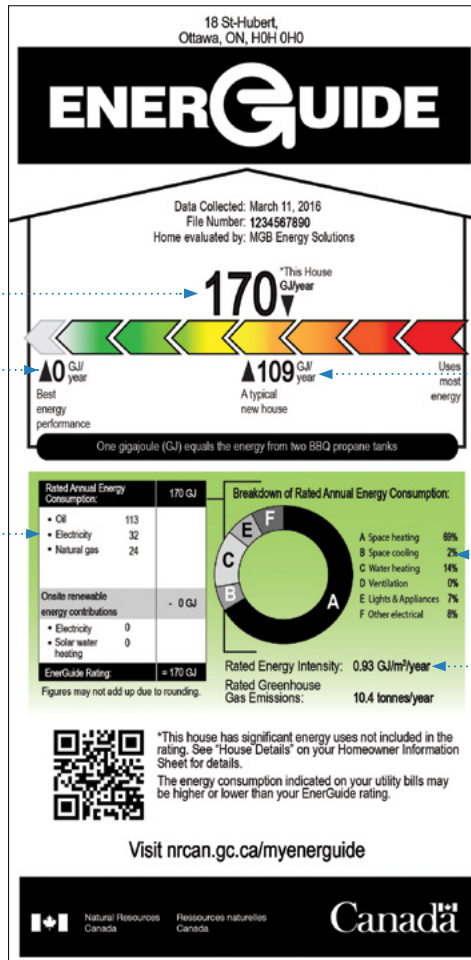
18 St-Hubert,
Ottawa, ON, H0H 0H0

ENERGUIDE

Data Collected: March 11, 2016
File Number: 1234567890
Home evaluated by: MGB Energy Solutions

170 GJ/year
*This House

0 GJ/year
Best energy performance

109 GJ/year
A typical new house

Uses most energy

One gigajoule (GJ) equals the energy from two BBQ propane tanks

| Rated Annual Energy Consumption: | 170 GJ |
|---|---|
| • Oil 113<br>• Electricity 32<br>• Natural gas 24 | |
| Onsite renewable energy contributions | - 0 GJ |
| • Electricity 0<br>• Solar water heating 0 | |
| EnerGuide Rating: | = 170 GJ |

Figures may not add up due to rounding.

Breakdown of Rated Annual Energy Consumption:

A B C E F

A Space heating 69%
B Space cooling 2%
C Water heating 14%
D Ventilation 0%
E Lights & Appliances 7%
F Other electrical 8%

Rated Energy Intensity: 0.93 GJ/m²/year
Rated Greenhouse Gas Emissions: 10.4 tonnes/year

*This house has significant energy uses not included in the rating. See "House Details" on your Homeowner Information Sheet for details.
The energy consumption indicated on your utility bills may be higher or lower than your EnerGuide rating.

Visit nrcan.gc.ca/myenerguide

Natural Resources Canada
Ressources naturelles Canada
Canada